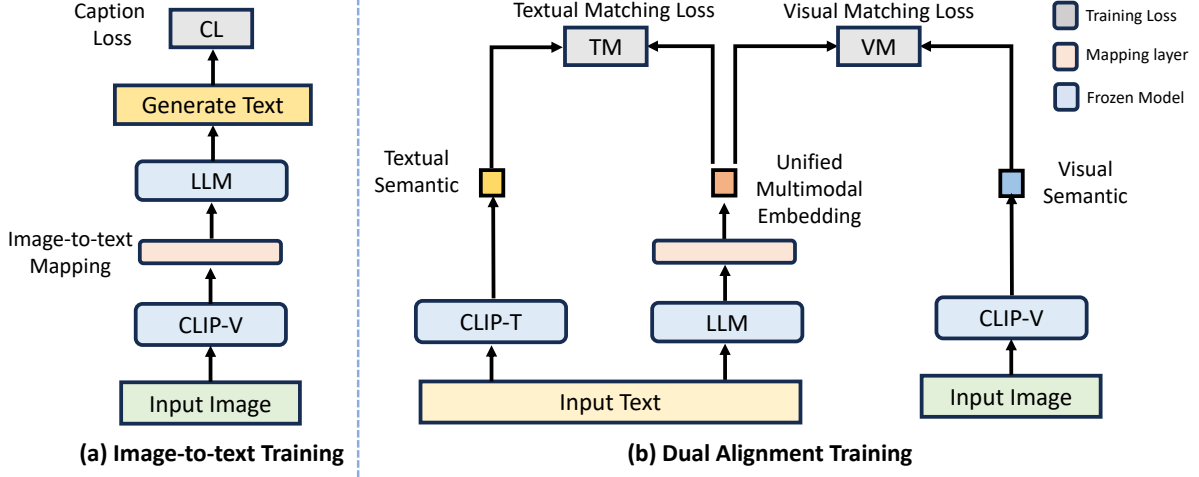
Caption Loss

CL

Generate Text

LLM

Image-to-text Mapping

CLIP-V

Input Image

(a) Image-to-text Training

Textual Matching Loss

TM

Visual Matching Loss

VM

Training Loss

Mapping layer

Frozen Model

Textual Semantic

Unified Multimodal Embedding

Visual Semantic

CLIP-T

LLM

CLIP-V

Input Text

Input Image

(b) Dual Alignment Training